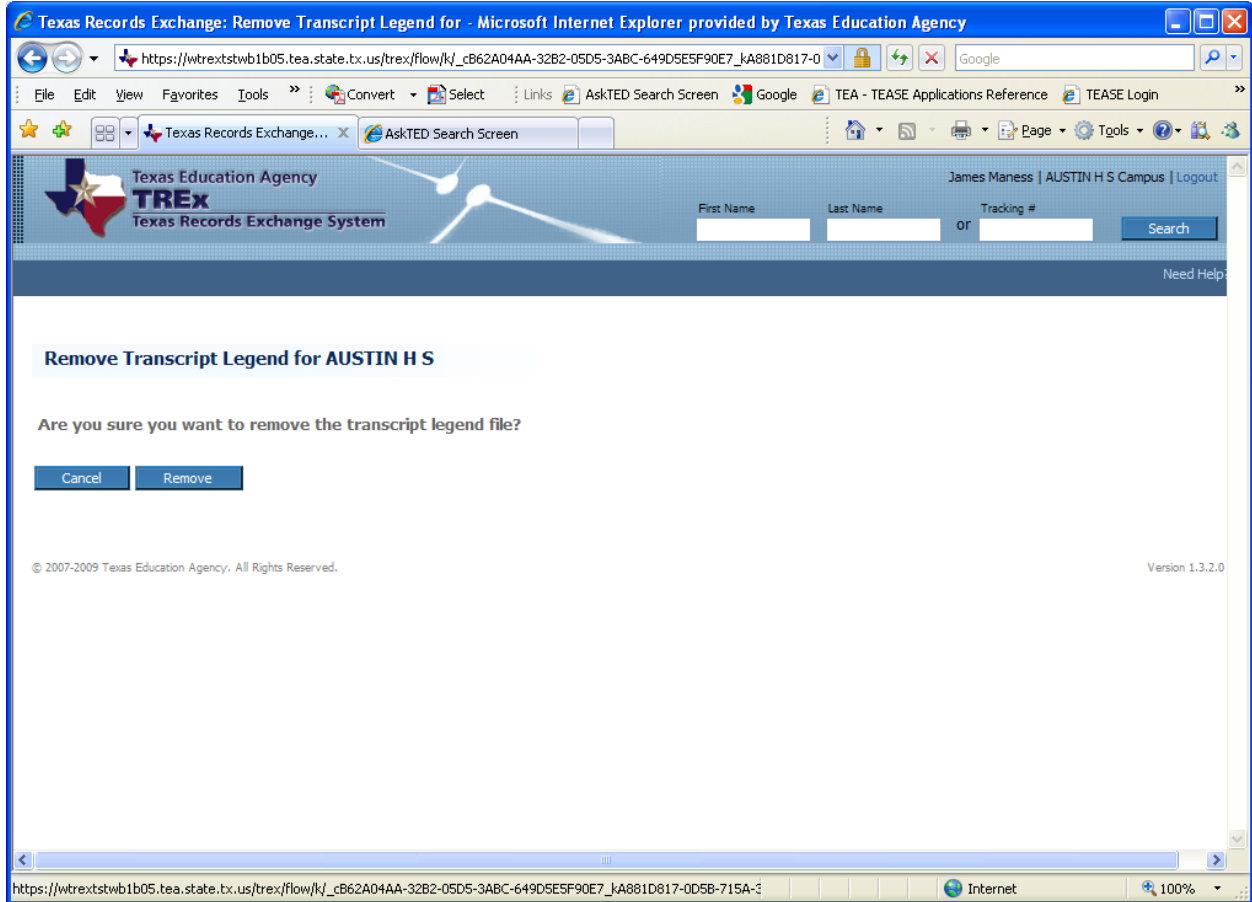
Texas Records Exchange: Remove Transcript Legend for - Microsoft Internet Explorer provided by Texas Education Agency

https://wtrextstwb1b05.tea.state.tx.us/trex/flow/k/_cB62A04AA-32B2-05D5-3ABC-649D5E5F90E7_kA881D817-0

Google

File Edit View Favorites Tools » Convert Select Links AskTED Search Screen Google TEA - TEASE Applications Reference TEASE Login »

Texas Records Exchange... AskTED Search Screen

Page Tools

Texas Education Agency
TREx
Texas Records Exchange System

James Maness | AUSTIN H S Campus | Logout

First Name Last Name or Tracking # Search

Need Help?

Remove Transcript Legend for AUSTIN H S

Are you sure you want to remove the transcript legend file?

Cancel Remove

© 2007-2009 Texas Education Agency. All Rights Reserved.

Version 1.3.2.0

https://wtrextstwb1b05.tea.state.tx.us/trex/flow/k/_cB62A04AA-32B2-05D5-3ABC-649D5E5F90E7_kA881D817-0D5B-715A-3

Internet

100%